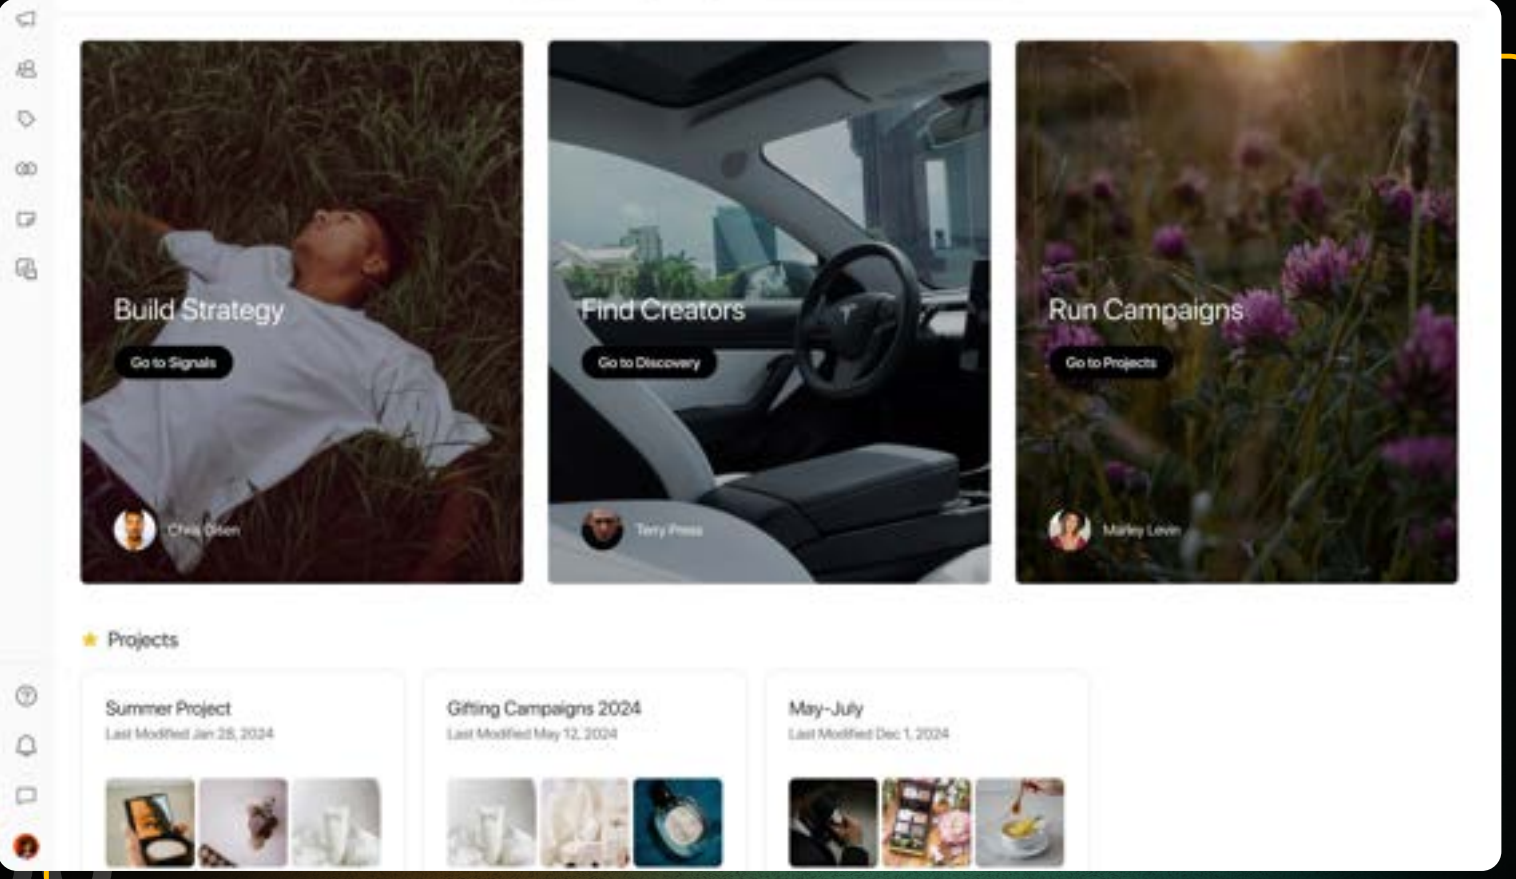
Build Strategy

Go to Signals

Chris Olsen

Find Creators

Go to Discovery

Terry Press

Run Campaigns

Go to Projects

Marley Levin

Projects

Summer Project
Last Modified Jan 28, 2024

Gifting Campaigns 2024
Last Modified May 12, 2024

May-July
Last Modified Dec 1, 2024